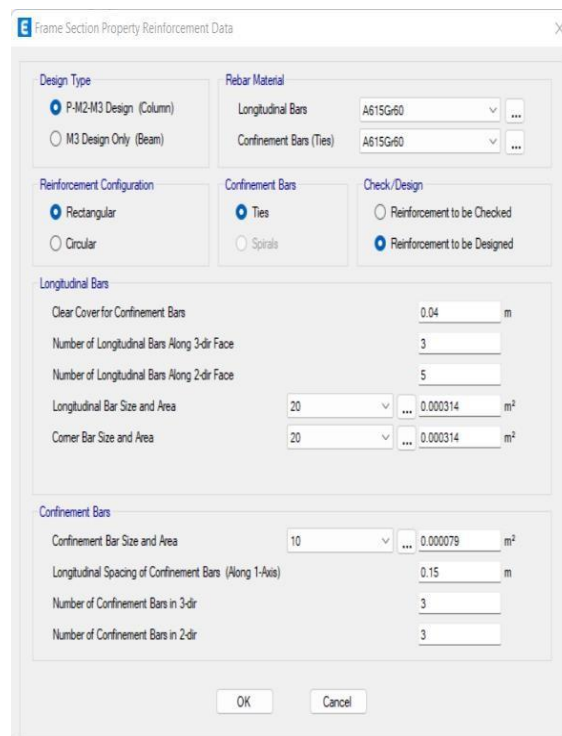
Frame Section Property Reinforcement Data

Design Type
P-M2-M3 Design (Column)
M3 Design Only (Beam)

Rebar Material
Longitudinal Bars A615Gr60 ...
Confinement Bars (Ties) A615Gr60 ...

Reinforcement Configuration
Rectangular
Circular

Confinement Bars
Ties
Spirals

Check/Design
Reinforcement to be Checked
Reinforcement to be Designed

Longitudinal Bars
Clear Cover for Confinement Bars 0.04 m
Number of Longitudinal Bars Along 3-dir Face 3
Number of Longitudinal Bars Along 2-dir Face 5
Longitudinal Bar Size and Area 20 ... 0.000314 $m^2$
Corner Bar Size and Area 20 ... 0.000314 $m^2$

Confinement Bars
Confinement Bar Size and Area 10 ... 0.000079 $m^2$
Longitudinal Spacing of Confinement Bars (Along 1-Axis) 0.15 m
Number of Confinement Bars in 3-dir 3
Number of Confinement Bars in 2-dir 3

OK Cancel